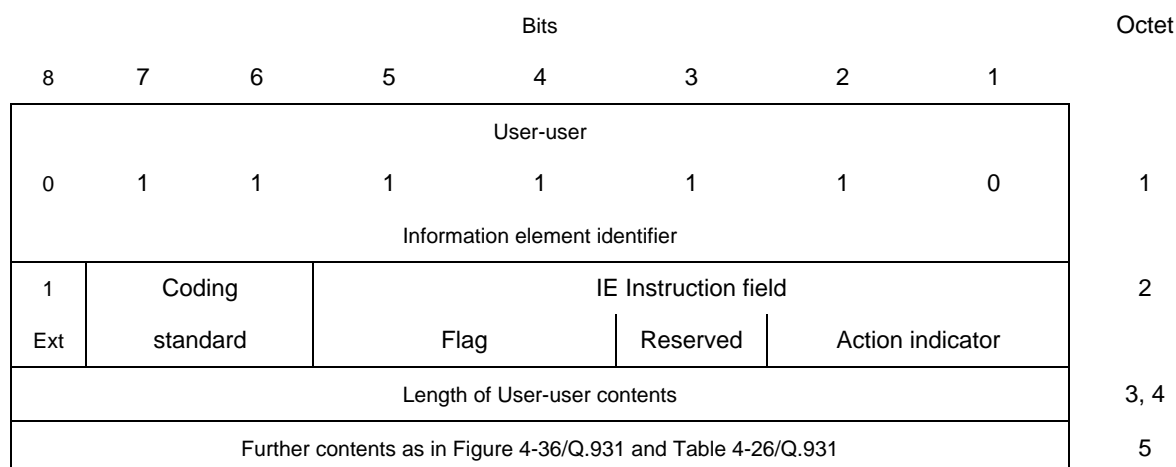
| Bits | | | | | | | | Octet |
|---|---|---|---|---|---|---|---|---|
| 8 | 7 | 6 | 5 | 4 | 3 | 2 | 1 | |
| User-user<br>0 1 1 1 1 1 1 0<br>Information element identifier | | | | | | | | 1 |
| 1<br>Ext | Coding<br>standard | | IE Instruction field<br>Flag | | Reserved | Action indicator | | 2 |
| Length of User-user contents | | | | | | | | 3, 4 |
| Further contents as in Figure 4-36/Q.931 and Table 4-26/Q.931 | | | | | | | | 5 |